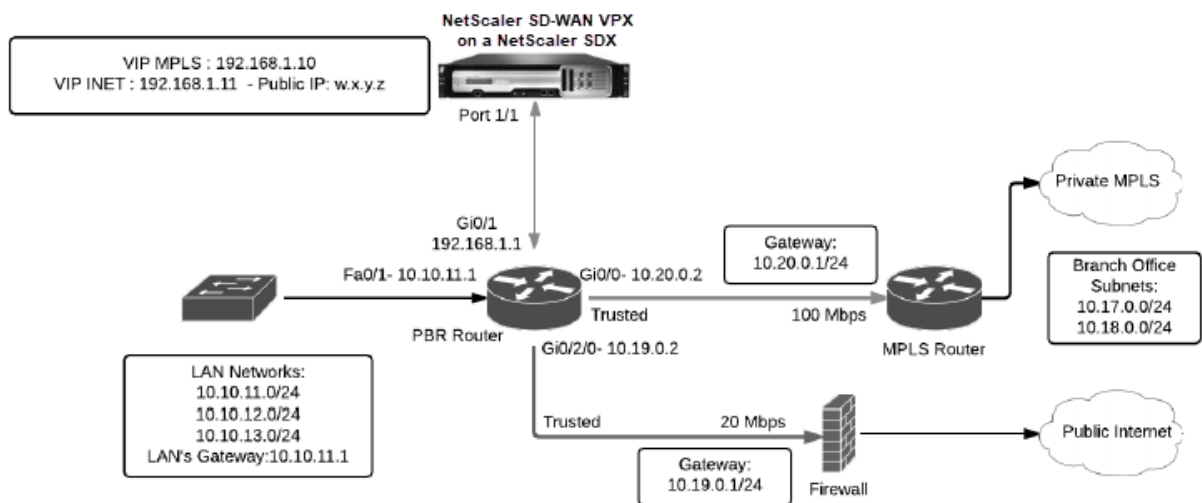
NetScaler SD-WAN VPX on a NetScaler SDX

VIP MPLS : 192.168.1.10
VIP INET : 192.168.1.11 - Public IP: w.x.y.z

Port 1/1

Gi0/1
192.168.1.1

Fa0/1- 10.10.11.1

Gi0/0- 10.20.0.2

Gateway:
10.20.0.1/24

Private MPLS

Branch Office Subnets:
10.17.0.0/24
10.18.0.0/24

Trusted

100 Mbps

PBR Router

MPLS Router

Gi0/2/0- 10.19.0.2

LAN Networks:
10.10.11.0/24
10.10.12.0/24
10.10.13.0/24
LAN's Gateway:10.10.11.1

Trusted

20 Mbps

Public Internet

Gateway:
10.19.0.1/24

Firewall